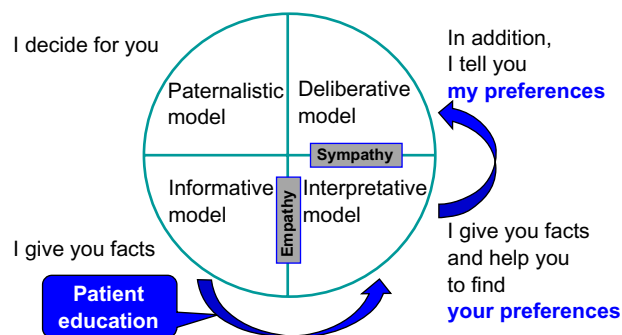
I decide for you

In addition, I tell you **my preferences**

Paternalistic model

Deliberative model

Sympathy

Informative model

Empathy

Interpretative model

I give you facts

I give you facts and help you to find **your preferences**

Patient education